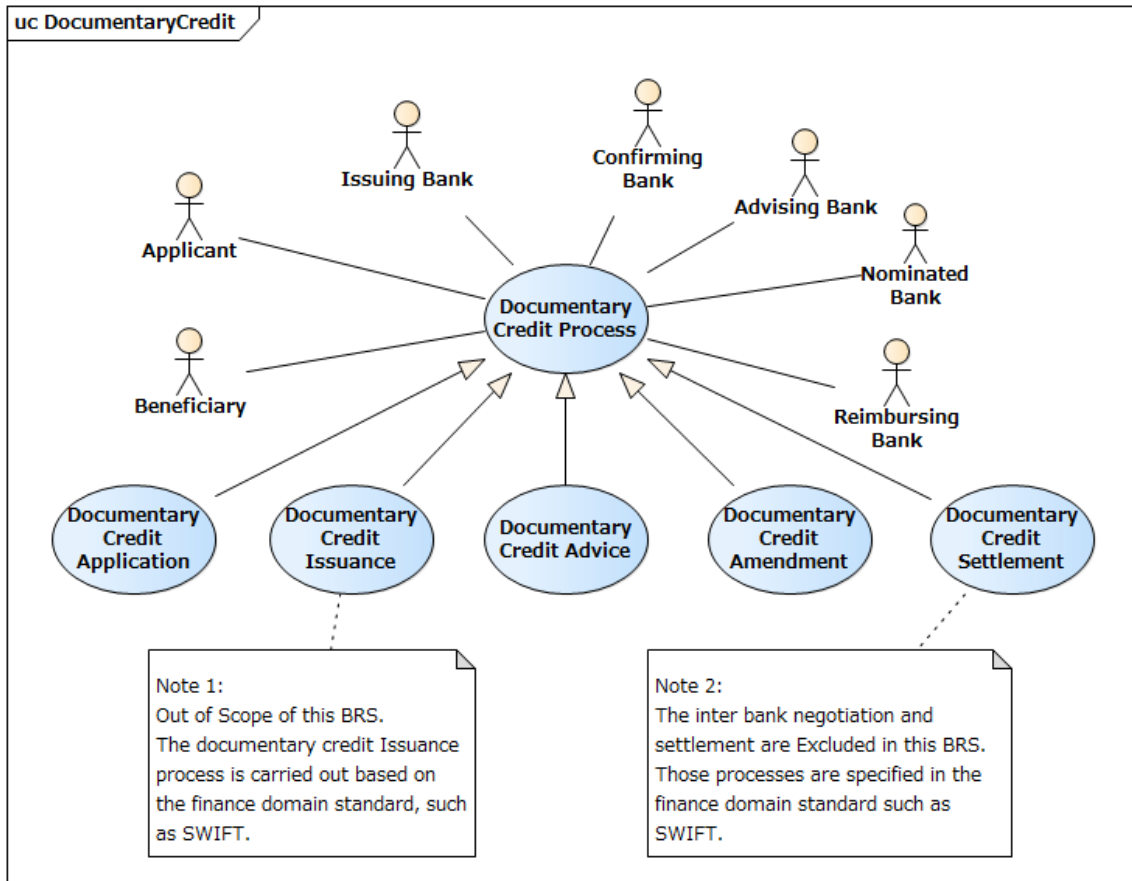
uc DocumentaryCredit

Issuing Bank

Confirming Bank

Advising Bank

Applicant

Nominated Bank

Documentary Credit Process

Beneficiary

Reimbursing Bank

Documentary Credit Application

Documentary Credit Issuance

Documentary Credit Advice

Documentary Credit Amendment

Documentary Credit Settlement

Note 1:
Out of Scope of this BRS.
The documentary credit Issuance process is carried out based on the finance domain standard, such as SWIFT.

Note 2:
The inter bank negotiation and settlement are Excluded in this BRS. Those processes are specified in the finance domain standard such as SWIFT.